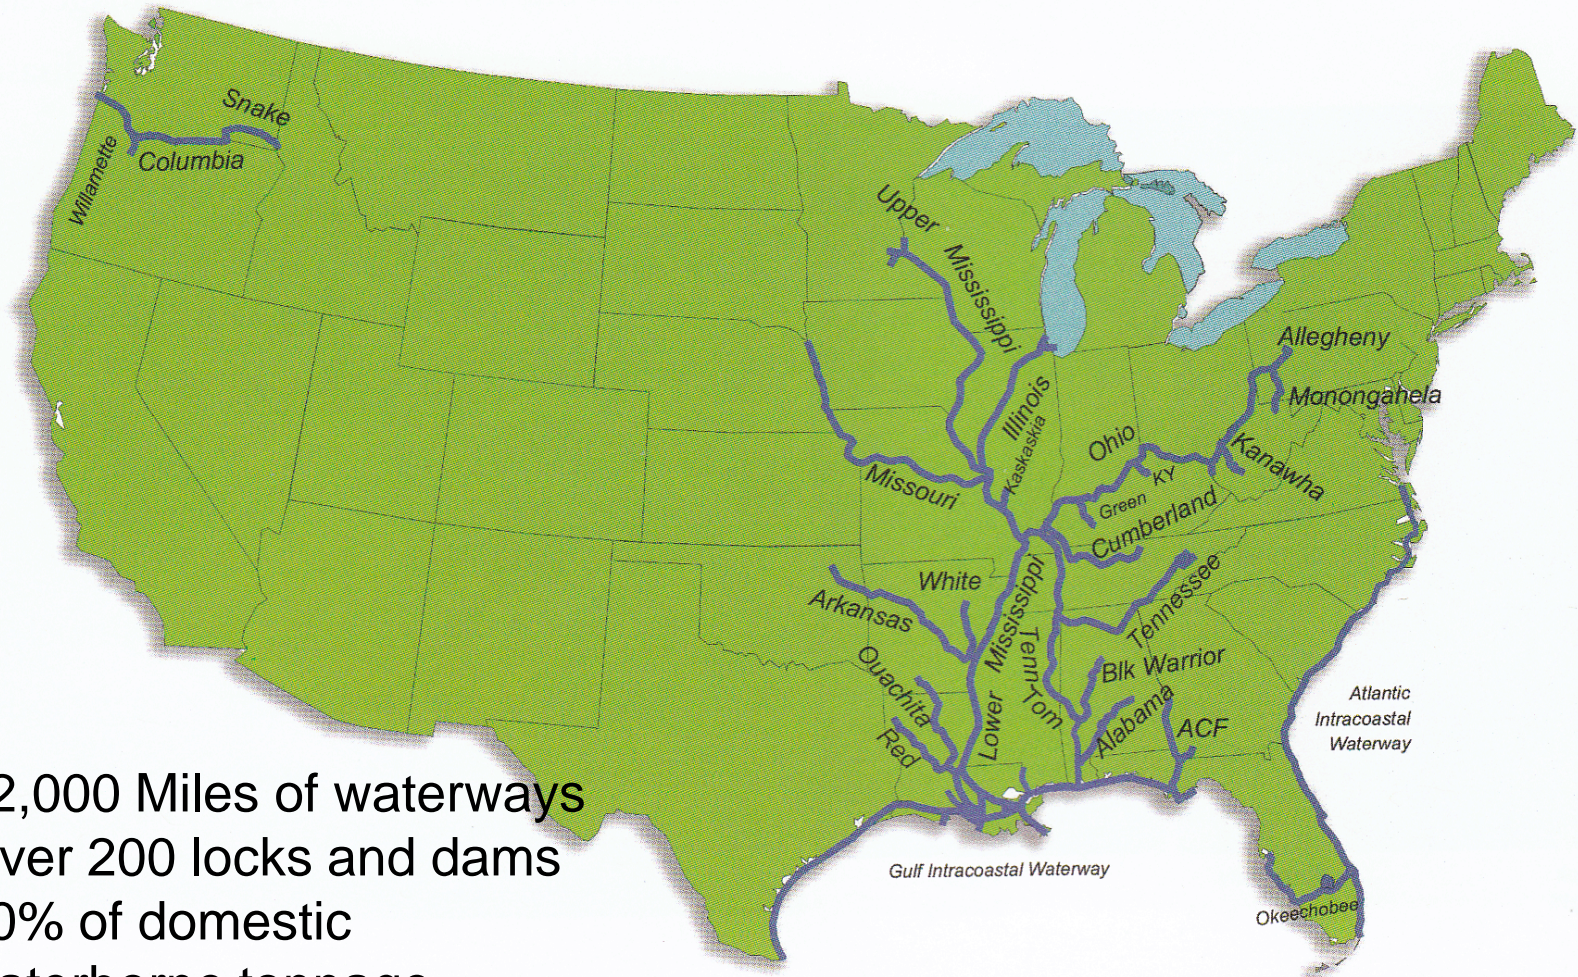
Snake
Willamette
Columbia
Upper
Mississippi
Illinois
Kaskaskia
Missouri
Ohio
KY
Green
Cumberland
Allegheny
Monongahela
Kanawha
White
Arkansas
Mississippi
Tennessee
Ouachita
Red
Lower
Tenn-Tom
Blk Warrior
Alabama
ACF
Atlantic Intracoastal Waterway
Gulf Intracoastal Waterway
Okeechobee

2,000 Miles of waterways
ver 200 locks and dams
0% of domestic
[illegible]